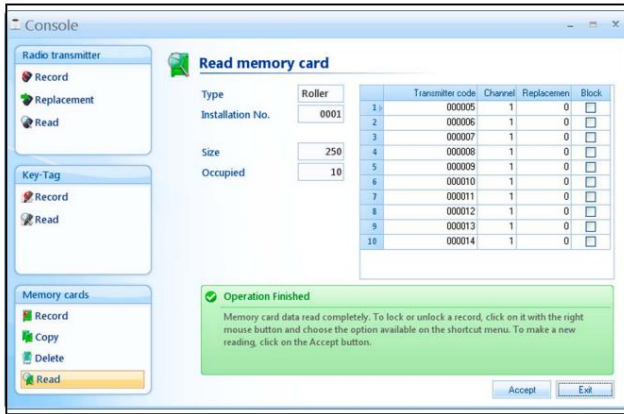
Console

Radio transmitter
Record
Replacement
Read

Key-Tag
Record
Read

Memory cards
Record
Copy
Delete
Read

Read memory card

Type Roller
Installation No. 0001

Size 250
Occupied 10

| | Transmitter code | Channel | Replacemen | Block |
|---|---|---|---|---|
| 1 | 000005 | 1 | 0 | |
| 2 | 000006 | 1 | 0 | |
| 3 | 000007 | 1 | 0 | |
| 4 | 000008 | 1 | 0 | |
| 5 | 000009 | 1 | 0 | |
| 6 | 000010 | 1 | 0 | |
| 7 | 000011 | 1 | 0 | |
| 8 | 000012 | 1 | 0 | |
| 9 | 000013 | 1 | 0 | |
| 10 | 000014 | 1 | 0 | |

Operation Finished

Memory card data read completely. To lock or unlock a record, click on it with the right mouse button and choose the option available on the shortcut menu. To make a new reading, click on the Accept button.

Accept Exit